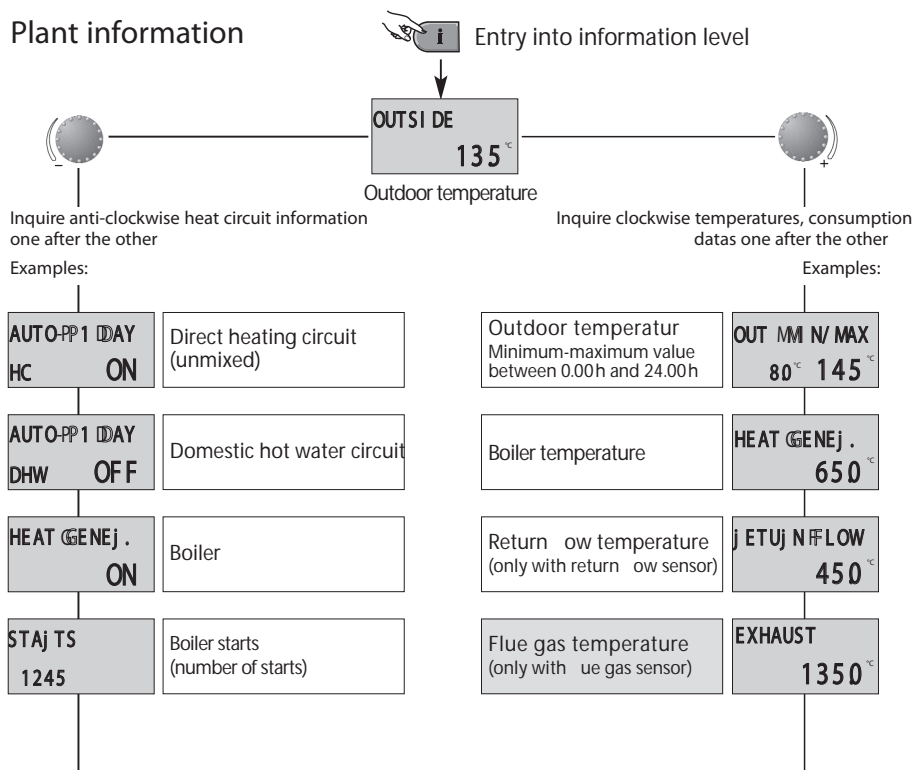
Plant information

i Entry into information level

OUTSI DE
135 °C

Outdoor temperature

Inquire anti-clockwise heat circuit information one after the other

Inquire clockwise temperatures, consumption datas one after the other

Examples:

Examples:

AUTO-PP1 DDAY
HC ON

Direct heating circuit (unmixed)

Outdoor temperatur
Minimum-maximum value between 0.00 h and 24.00 h

OUT MMI N/ MAX
80 °C 145 °C

AUTO-PP1 DDAY
DHW OFF

Domestic hot water circuit

Boiler temperature

HEAT GGENEj .
65.0 °C

HEAT GGENEj .
ON

Boiler

Return ow temperature
(only with return ow sensor)

j ETUj N FFLOW
45.0 °C

STAj TS
1245

Boiler starts
(number of starts)

Flue gas temperature
(only with ue gas sensor)

EXHAUST
135.0 °C